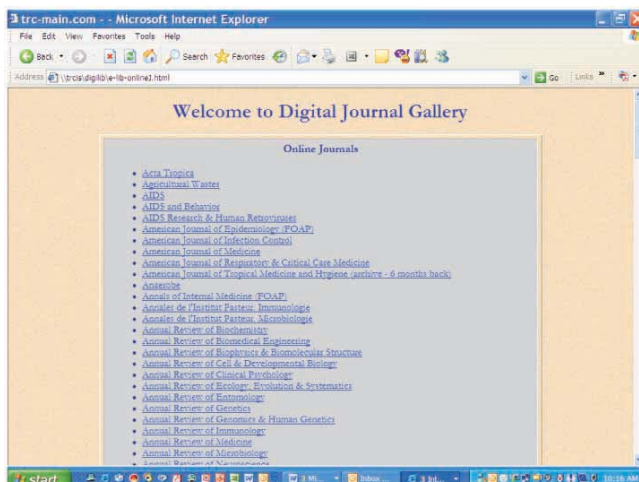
trc-main.com - - Microsoft Internet Explorer

File Edit View Favorites Tools Help

Back Search Favorites

Address \\trcis\digilib\e-lib-online1.html Go Links

Welcome to Digital Journal Gallery

Online Journals

- Acta Tropica
- Agricultural Wastes
- AIDS
- AIDS and Behavior
- AIDS Research & Human Retroviruses
- American Journal of Epidemiology (FOAP)
- American Journal of Infection Control
- American Journal of Medicine
- American Journal of Respiratory & Critical Care Medicine
- American Journal of Tropical Medicine and Hygiene (archive - 6 months back)
- Anaerobe
- Annals of Internal Medicine (FOAP)
- Annales de l'Institut Pasteur. Immunologie
- Annales de l'Institut Pasteur. Microbiologie
- Annual Review of Biochemistry
- Annual Review of Biomedical Engineering
- Annual Review of Biophysics & Biomolecular Structure
- Annual Review of Cell & Developmental Biology
- Annual Review of Clinical Psychology
- Annual Review of Ecology, Evolution & Systematics
- Annual Review of Entomology
- Annual Review of Genetics
- Annual Review of Genomics & Human Genetics
- Annual Review of Immunology
- Annual Review of Medicine
- Annual Review of Microbiology
- Annual Review of Neuroscience

start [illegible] Inbox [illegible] 10:16 AM